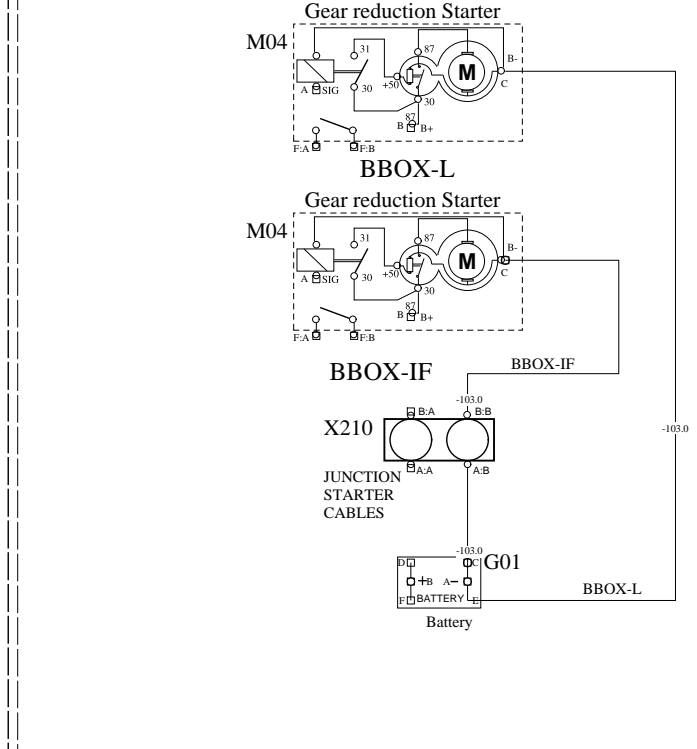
Gear reduction Starter
M04
31
87
M
B-
C
A SIG
30
+50
30
87
B B+
F:A
F:B
BBOX-L

Gear reduction Starter
M04
31
87
M
B-
C
A SIG
30
+50
30
87
B B+
F:A
F:B
BBOX-IF

BBOX-IF
-103.0
B:A
B:B
X210
A:A
A:B
JUNCTION STARTER CABLES
-103.0

-103.0
D
C
G01
+B
A−
F
BATTERY
E
BBOX-L
Battery